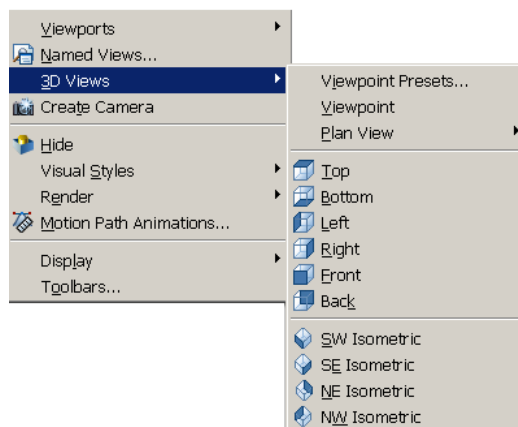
Viewports
Named Views...
3D Views
Create Camera
Hide
Visual Styles
Render
Motion Path Animations...
Display
Toolbars...

Viewpoint Presets...
Viewpoint
Plan View
Top
Bottom
Left
Right
Front
Back
SW Isometric
SE Isometric
NE Isometric
NW Isometric